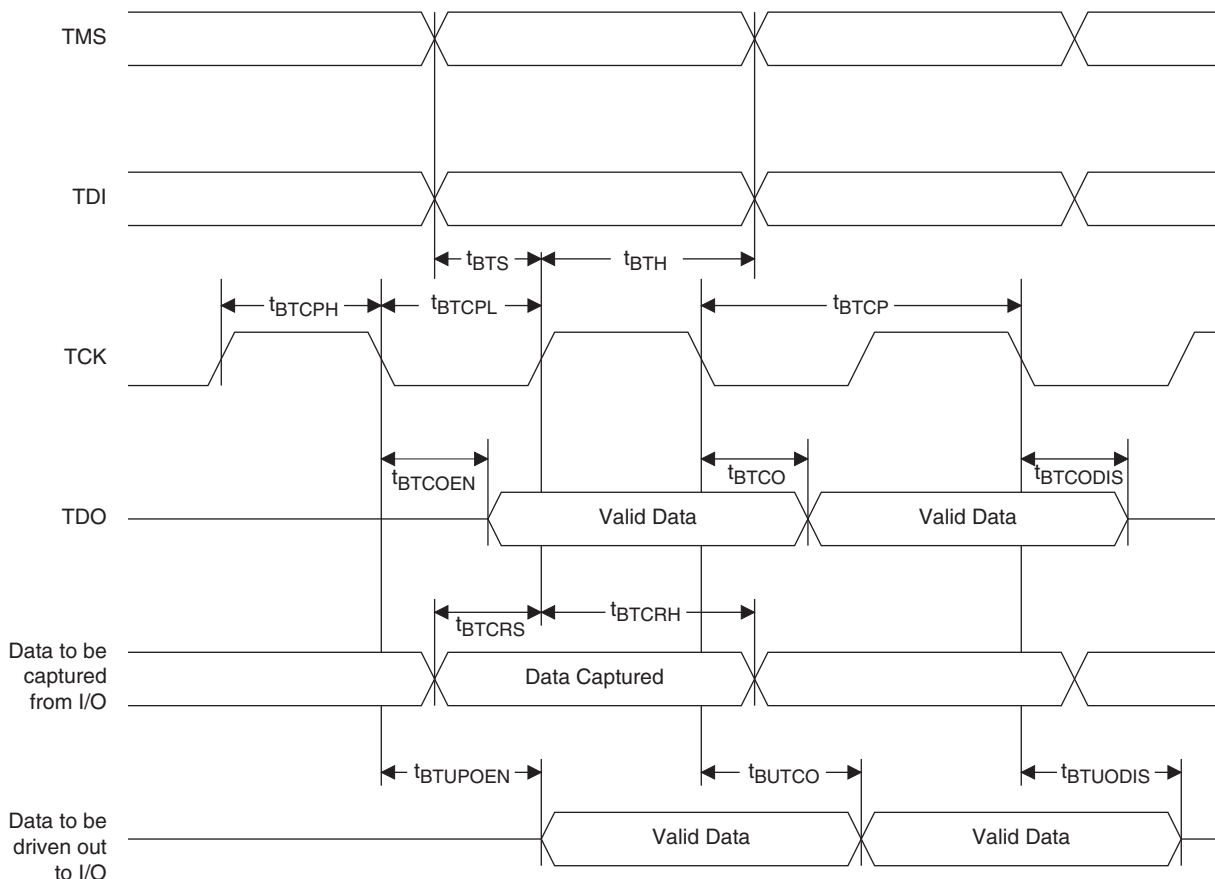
TMS

TDI

$t_{BTS}$ $t_{BTH}$

$t_{BTCPH}$ $t_{BTCPL}$ $t_{BTCP}$

TCK

$t_{BTCOEN}$ $t_{BTCO}$ $t_{BTCODIS}$

TDO Valid Data Valid Data

$t_{BTCRS}$ $t_{BTCRH}$

Data to be captured from I/O Data Captured

$t_{BTUPOEN}$ $t_{BUTCO}$ $t_{BTUODIS}$

Data to be driven out to I/O Valid Data Valid Data